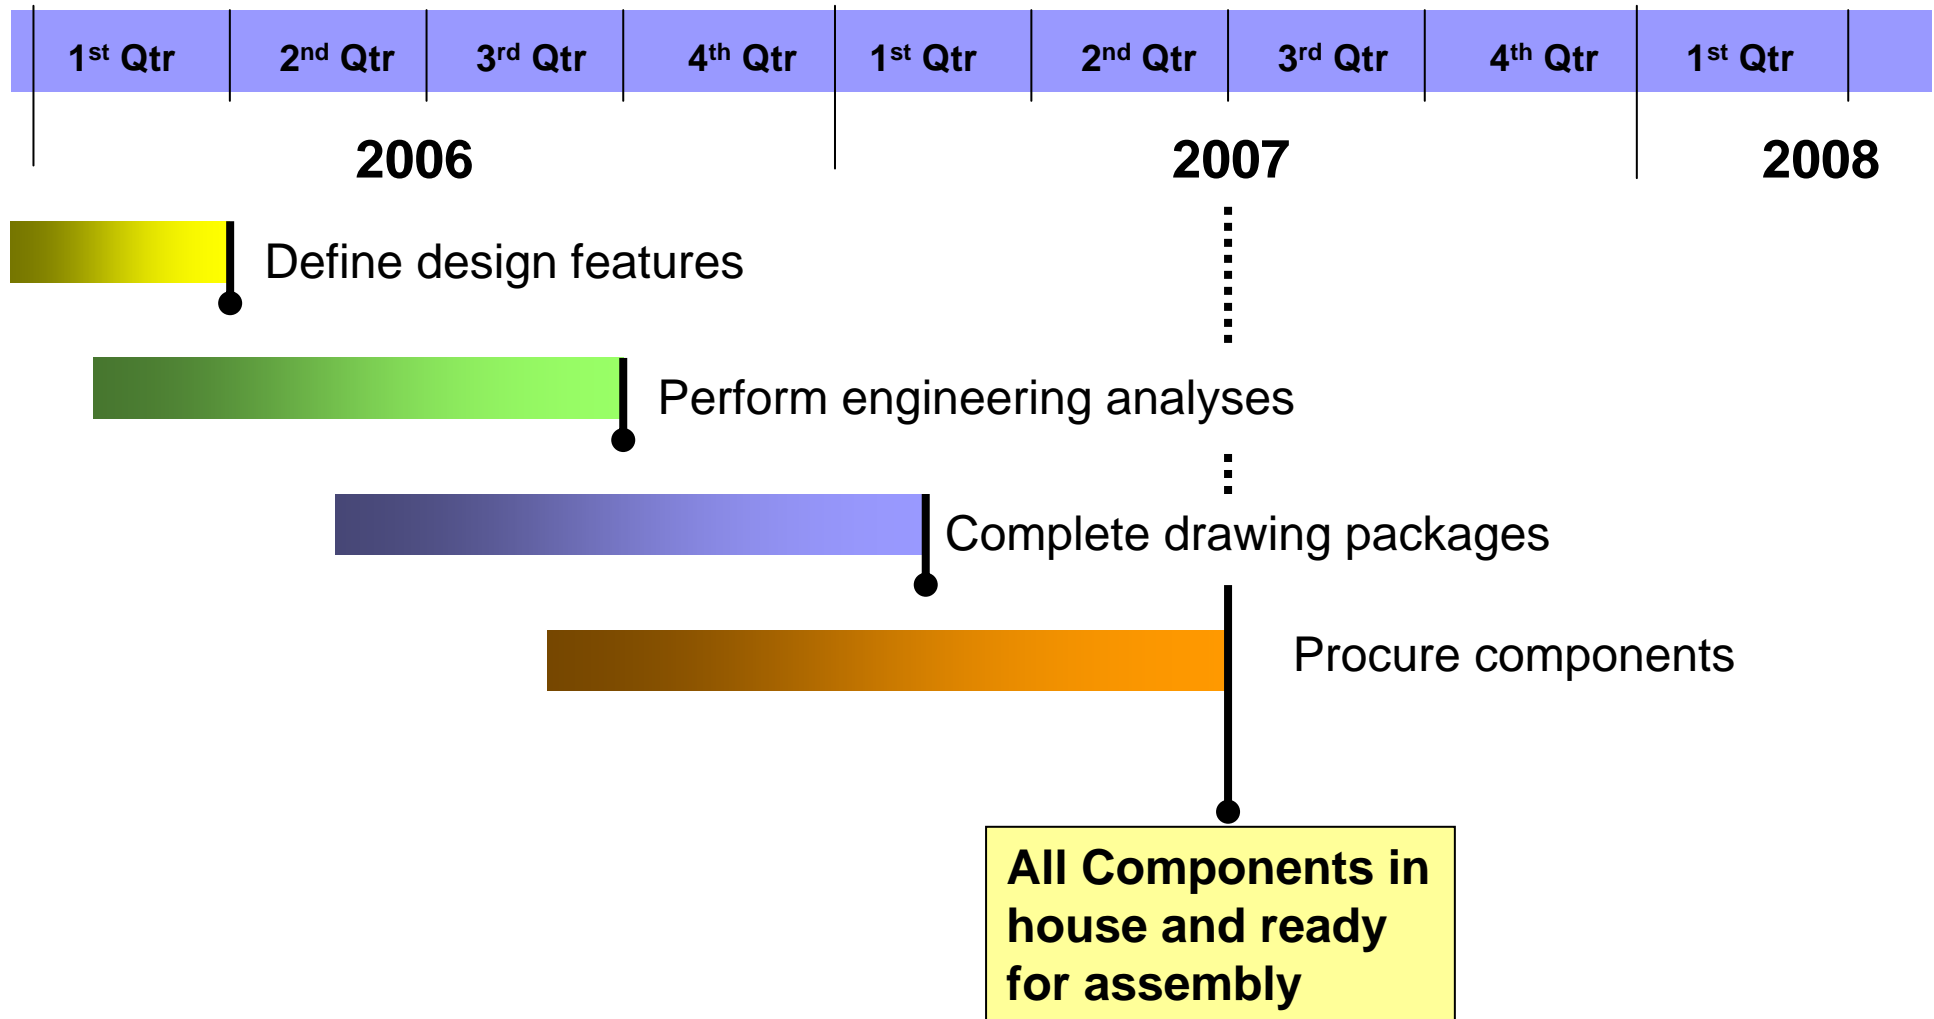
1$^{st}$ Qtr 2$^{nd}$ Qtr 3$^{rd}$ Qtr 4$^{th}$ Qtr 1$^{st}$ Qtr 2$^{nd}$ Qtr 3$^{rd}$ Qtr 4$^{th}$ Qtr 1$^{st}$ Qtr

2006 2007 2008

Define design features

Perform engineering analyses

Complete drawing packages

Procure components

All Components in house and ready for assembly